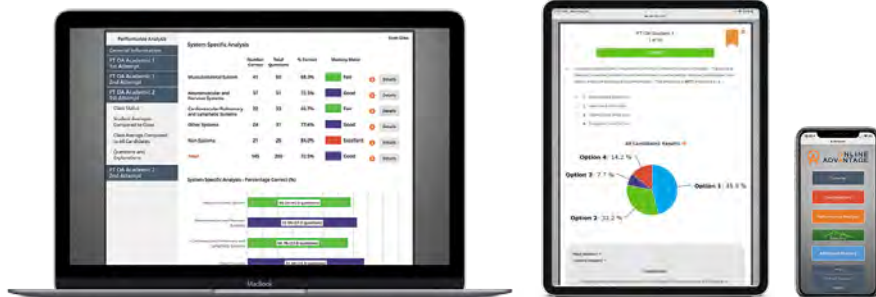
Performance Analysis

General Information

PT OA Academic 1 1st Attempt

PT OA Academic 1 2nd Attempt

PT OA Academic 2 1st Attempt

Class Status

Student Averages Compared to Class

Class Average Compared to All Candidates

Questions and Explanations

PT OA Academic 2 2nd Attempt

System Specific Analysis

| | Number Correct | Total Questions | % Correct | Mastery Meter | | |
|---|---|---|---|---|---|---|
| Musculoskeletal System | 41 | 54 | 68.3% | Fair | | Details |
| Neuromuscular and Nervous Systems | 37 | 51 | 72.5% | Good | | Details |
| Cardiovascular/Pulmonary and Lymphatic Systems | 32 | 53 | 60.7% | Fair | | Details |
| Other Systems | 27 | 31 | 77.4% | Good | | Details |
| Non-Systems | 21 | 25 | 84.0% | Excellent | | Details |
| Total | 145 | 200 | 72.5% | Good | | Details |

System Specific Analysis - Percentage Correct (%)

MacBook

PT OA Student 1

All Candidates' Results

Option 4: 14.2 %

Option 3: 7.7 %

Option 1: 35.5 %

Option 2: 33.2 %

ONLINE ADVANTAGE